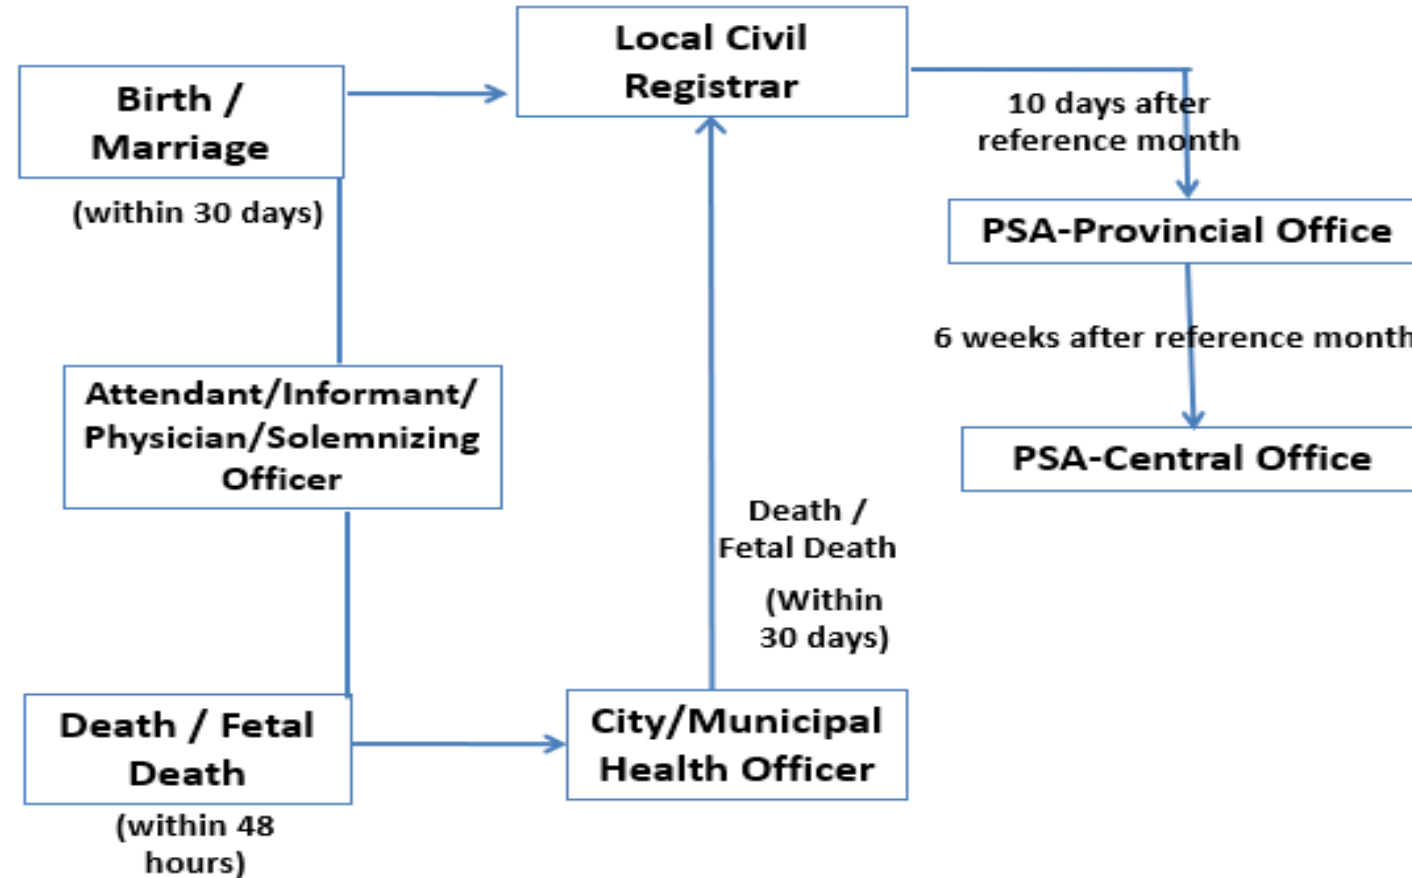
Local Civil Registrar

Birth / Marriage

(within 30 days)

10 days after reference month

PSA-Provincial Office

6 weeks after reference month

Attendant/Informant/ Physician/Solemnizing Officer

PSA-Central Office

Death / Fetal Death

(Within 30 days)

Death / Fetal Death

(within 48 hours)

City/Municipal Health Officer